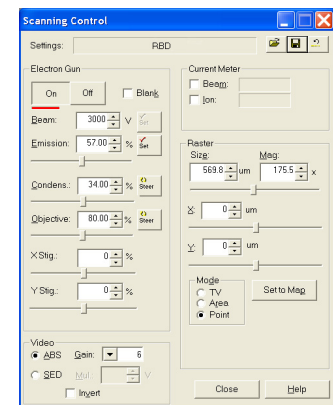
Scanning Control

Settings: RBD

Electron Gun

On Off Blank

Beam: 3000 V Set

Emission: 57.00 % Set

Condens.: 34.00 % Steer

Objective: 80.00 % Steer

X Stig.: 0 %

Y Stig.: 0 %

Current Meter

Beam:

Ion:

Raster

Size: 569.8 um

Mag: 175.5 x

X: 0 um

Y: 0 um

Mode

TV

Area

Point

Set to Map

Video

ABS Gain: 6

SED Mul V

Invert

Close

Help